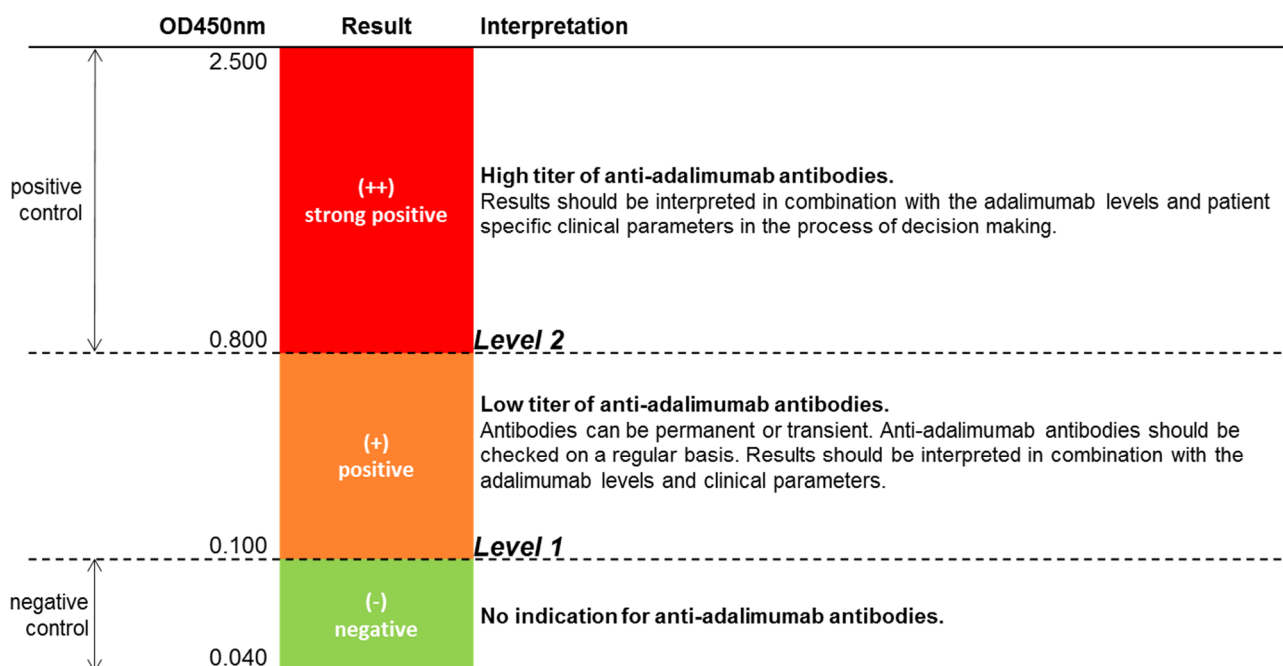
| | OD450nm | Result | Interpretation |
|---|---|---|---|
| positive control | 2.500 | (++) strong positive | **High titer of anti-adalimumab antibodies.** Results should be interpreted in combination with the adalimumab levels and patient specific clinical parameters in the process of decision making. |
| | 0.800 | | Level 2 |
| | | (+) positive | **Low titer of anti-adalimumab antibodies.** Antibodies can be permanent or transient. Anti-adalimumab antibodies should be checked on a regular basis. Results should be interpreted in combination with the adalimumab levels and clinical parameters. |
| | 0.100 | | Level 1 |
| negative control | 0.040 | (-) negative | **No indication for anti-adalimumab antibodies.** |